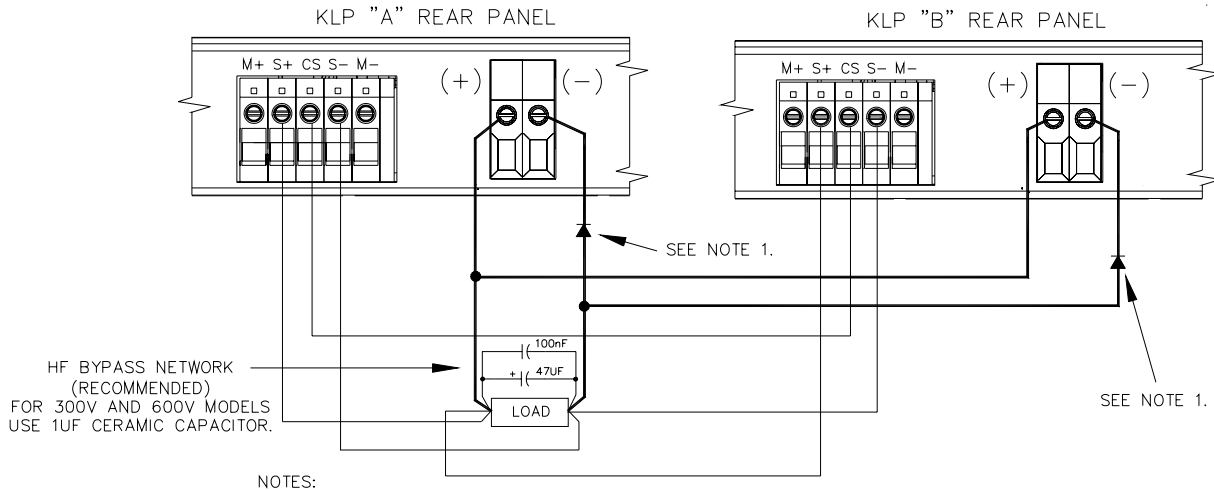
KLP "A" REAR PANEL

KLP "B" REAR PANEL

M+ S+ CS S- M-

(+) (−)

M+ S+ CS S- M-

(+) (−)

SEE NOTE 1.

100nF

+ 47UF

HF BYPASS NETWORK (RECOMMENDED) FOR 300V AND 600V MODELS USE 1UF CERAMIC CAPACITOR.

LOAD

SEE NOTE 1.

NOTES: